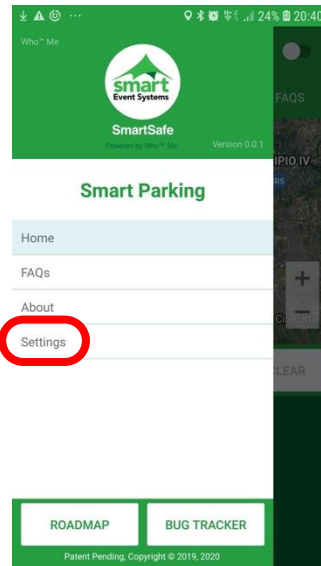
24% 20:40

Who™ Me

smart
Event Systems

SmartSafe

Powered by Who™ Me

Version 0.0.1

FAQS

IPIO IV

Smart Parking

Home

FAQs

About

Settings

+

−

CLEAR

ROADMAP

BUG TRACKER

Patent Pending, Copyright © 2019, 2020